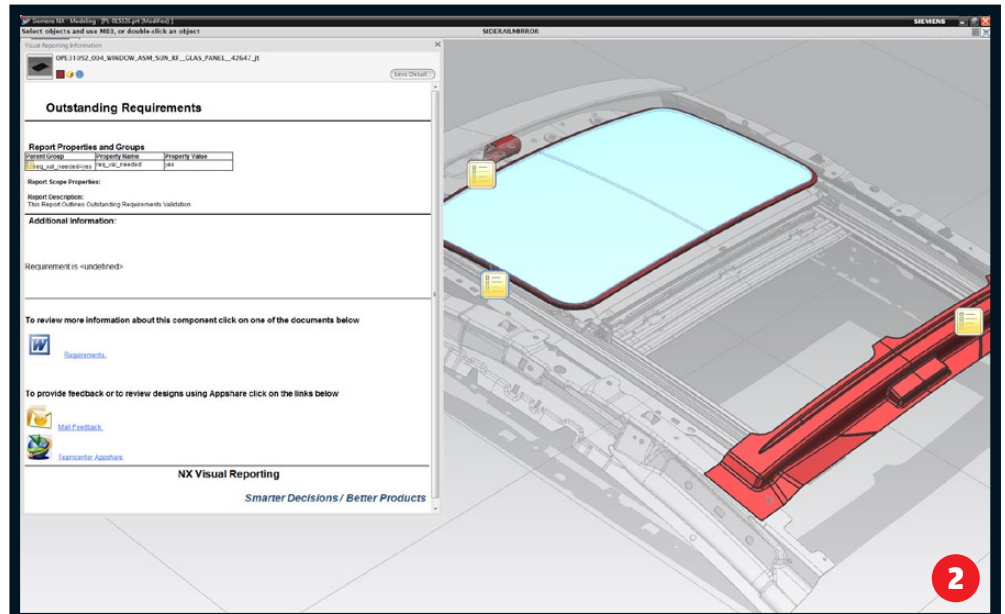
Siemens NX - Modeling - [PL-015533.prt (Modified) ]

SIEMENS

Select objects and use MB3, or double-click an object

SIDERAILMIRROR

Visual Reporting Information

OPE:11052_004_WINDOW_ASM_SUN_RF__GLAS_PANEL__42647_jt

Less Detail

Outstanding Requirements

Report Properties and Groups

| Parent Group | Property Name | Property Value |
|---|---|---|
| req_val_needed=yes | req_val_needed | yes |

Report Scope Properties:

Report Description:
This Report Outlines Outstanding Requirements Validation

Additional Information:

Requirement is <undefined>

To review more information about this component click on one of the documents below

Requirements

To provide feedback or to review designs using Appshare click on the links below

Mail Feedback

Teamcenter Appshare

NX Visual Reporting

Smarter Decisions / Better Products

2